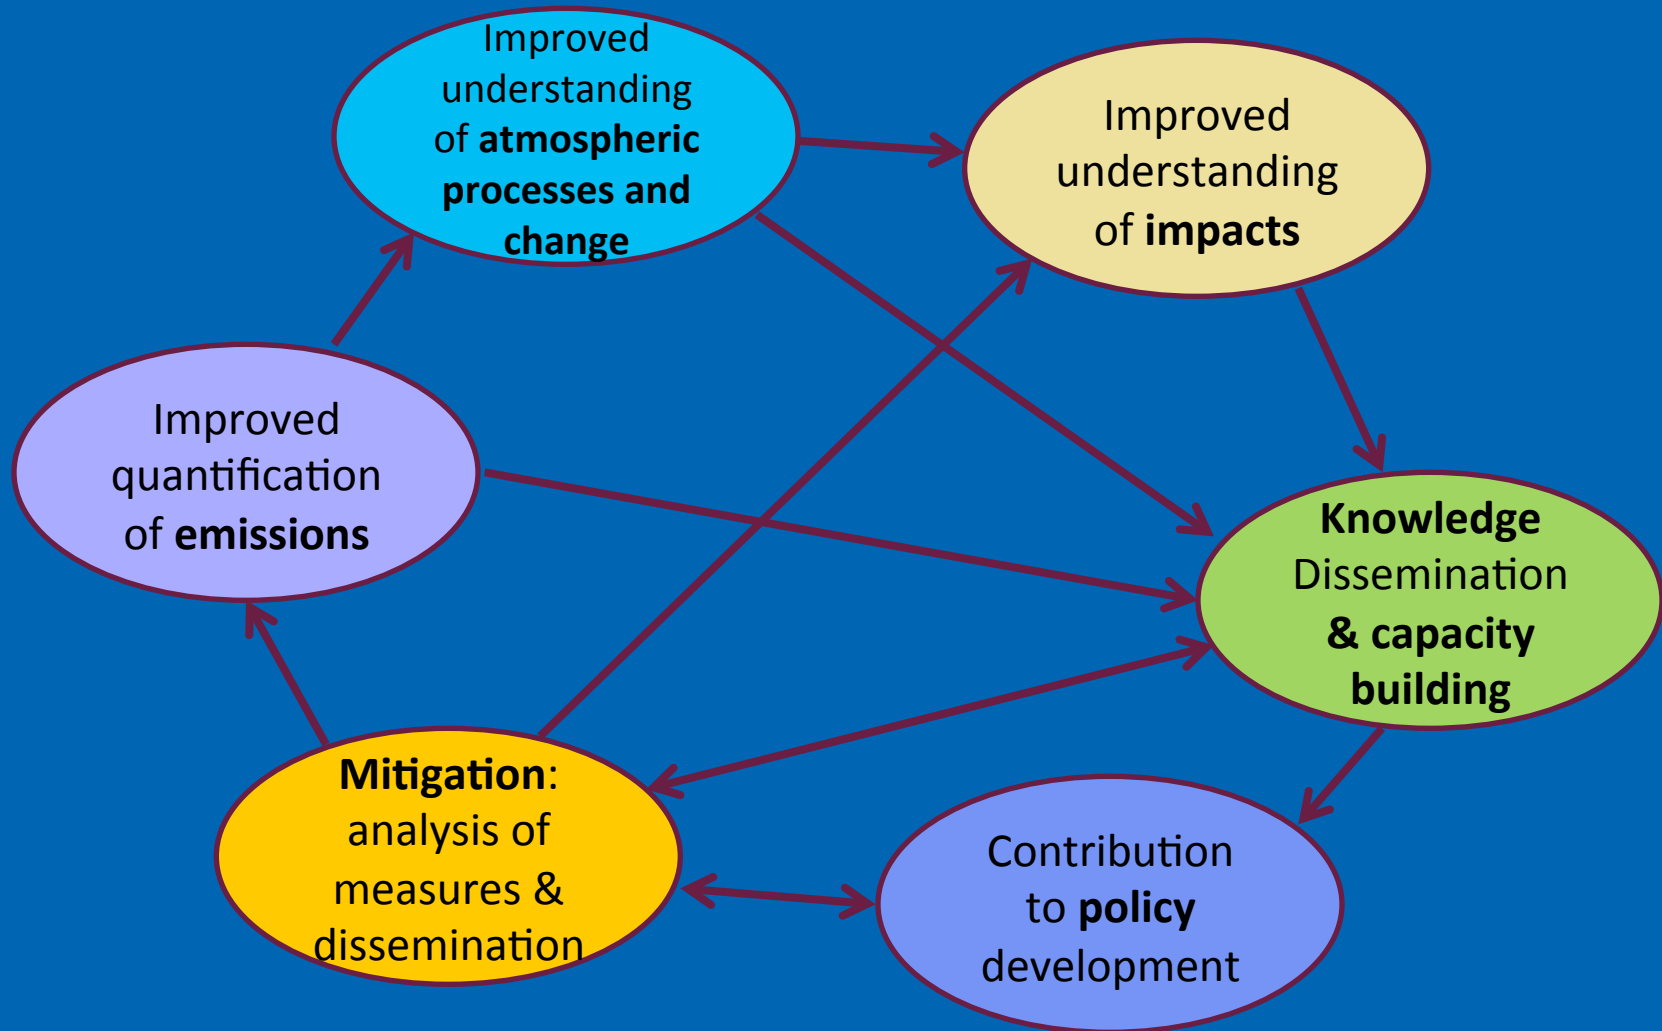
Improved understanding of **atmospheric processes and change**

Improved understanding of **impacts**

Improved quantification of **emissions**

**Knowledge** Dissemination **& capacity building**

**Mitigation**: analysis of measures & dissemination

Contribution to **policy** development